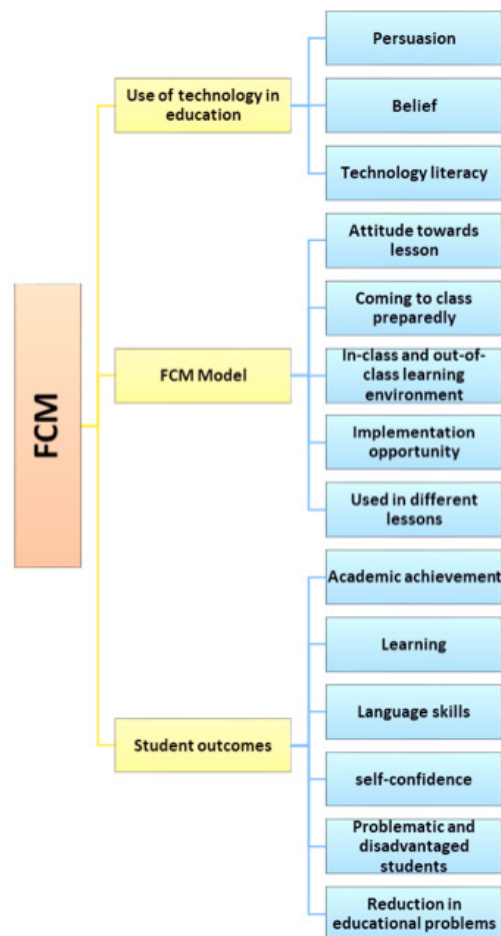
FCM

Use of technology in education

Persuasion

Belief

Technology literacy

FCM Model

Attitude towards lesson

Coming to class preparedly

In-class and out-of-class learning environment

Implementation opportunity

Used in different lessons

Student outcomes

Academic achievement

Learning

Language skills

self-confidence

Problematic and disadvantaged students

Reduction in educational problems